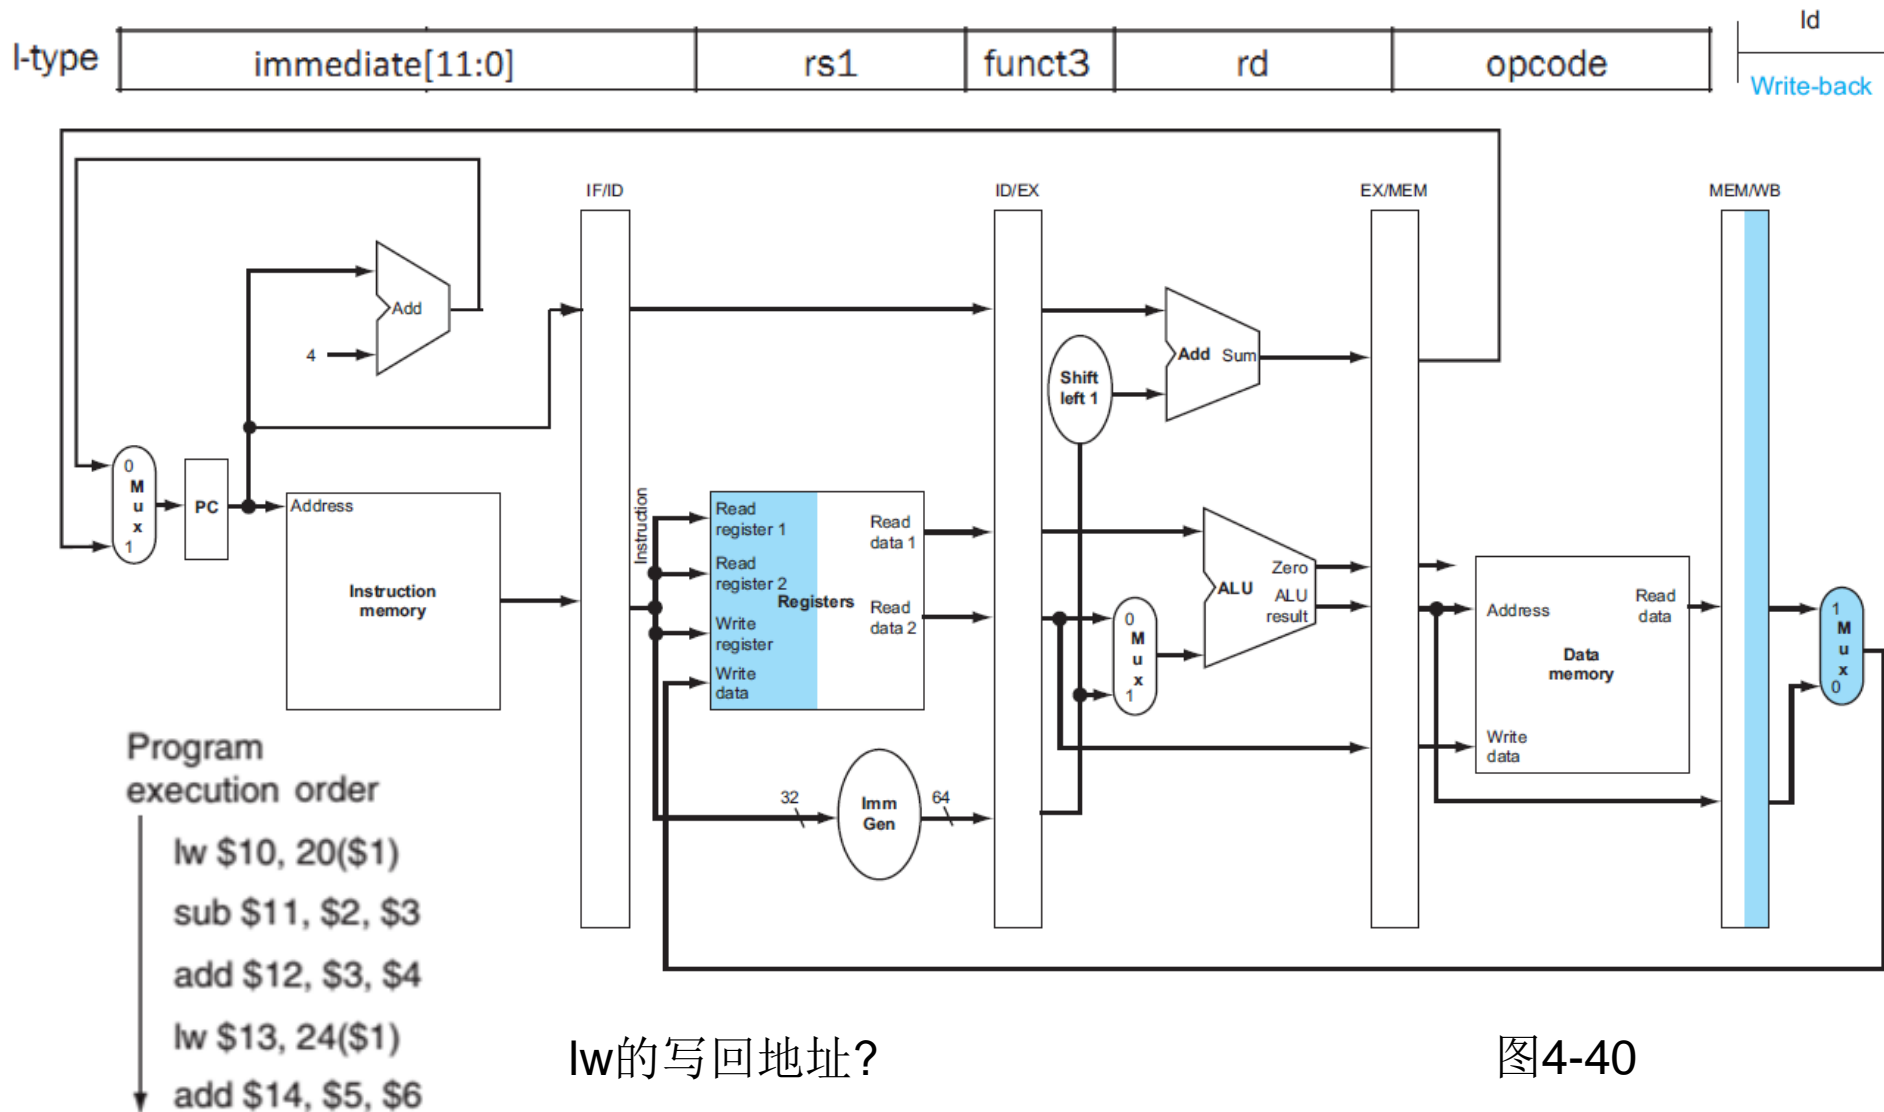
I-type

| immediate[11:0] | rs1 | funct3 | rd | opcode |
|---|---|---|---|---|

ld

Write-back

IF/ID

ID/EX

EX/MEM

MEM/WB

Add

4

0
M
u
x
1

PC

Address

Instruction memory

Instruction

Read register 1

Read register 2

Registers

Write register

Write data

Read data 1

Read data 2

Shift left 1

Add Sum

ALU

Zero

ALU result

0
M
u
x
1

32

Imm Gen

64

Address

Read data

Data memory

Write data

1
M
u
x
0

Program execution order

lw $10, 20($1)

sub $11, $2, $3

add $12, $3, $4

lw $13, 24($1)

add $14, $5, $6

lw的写回地址?

图4-40